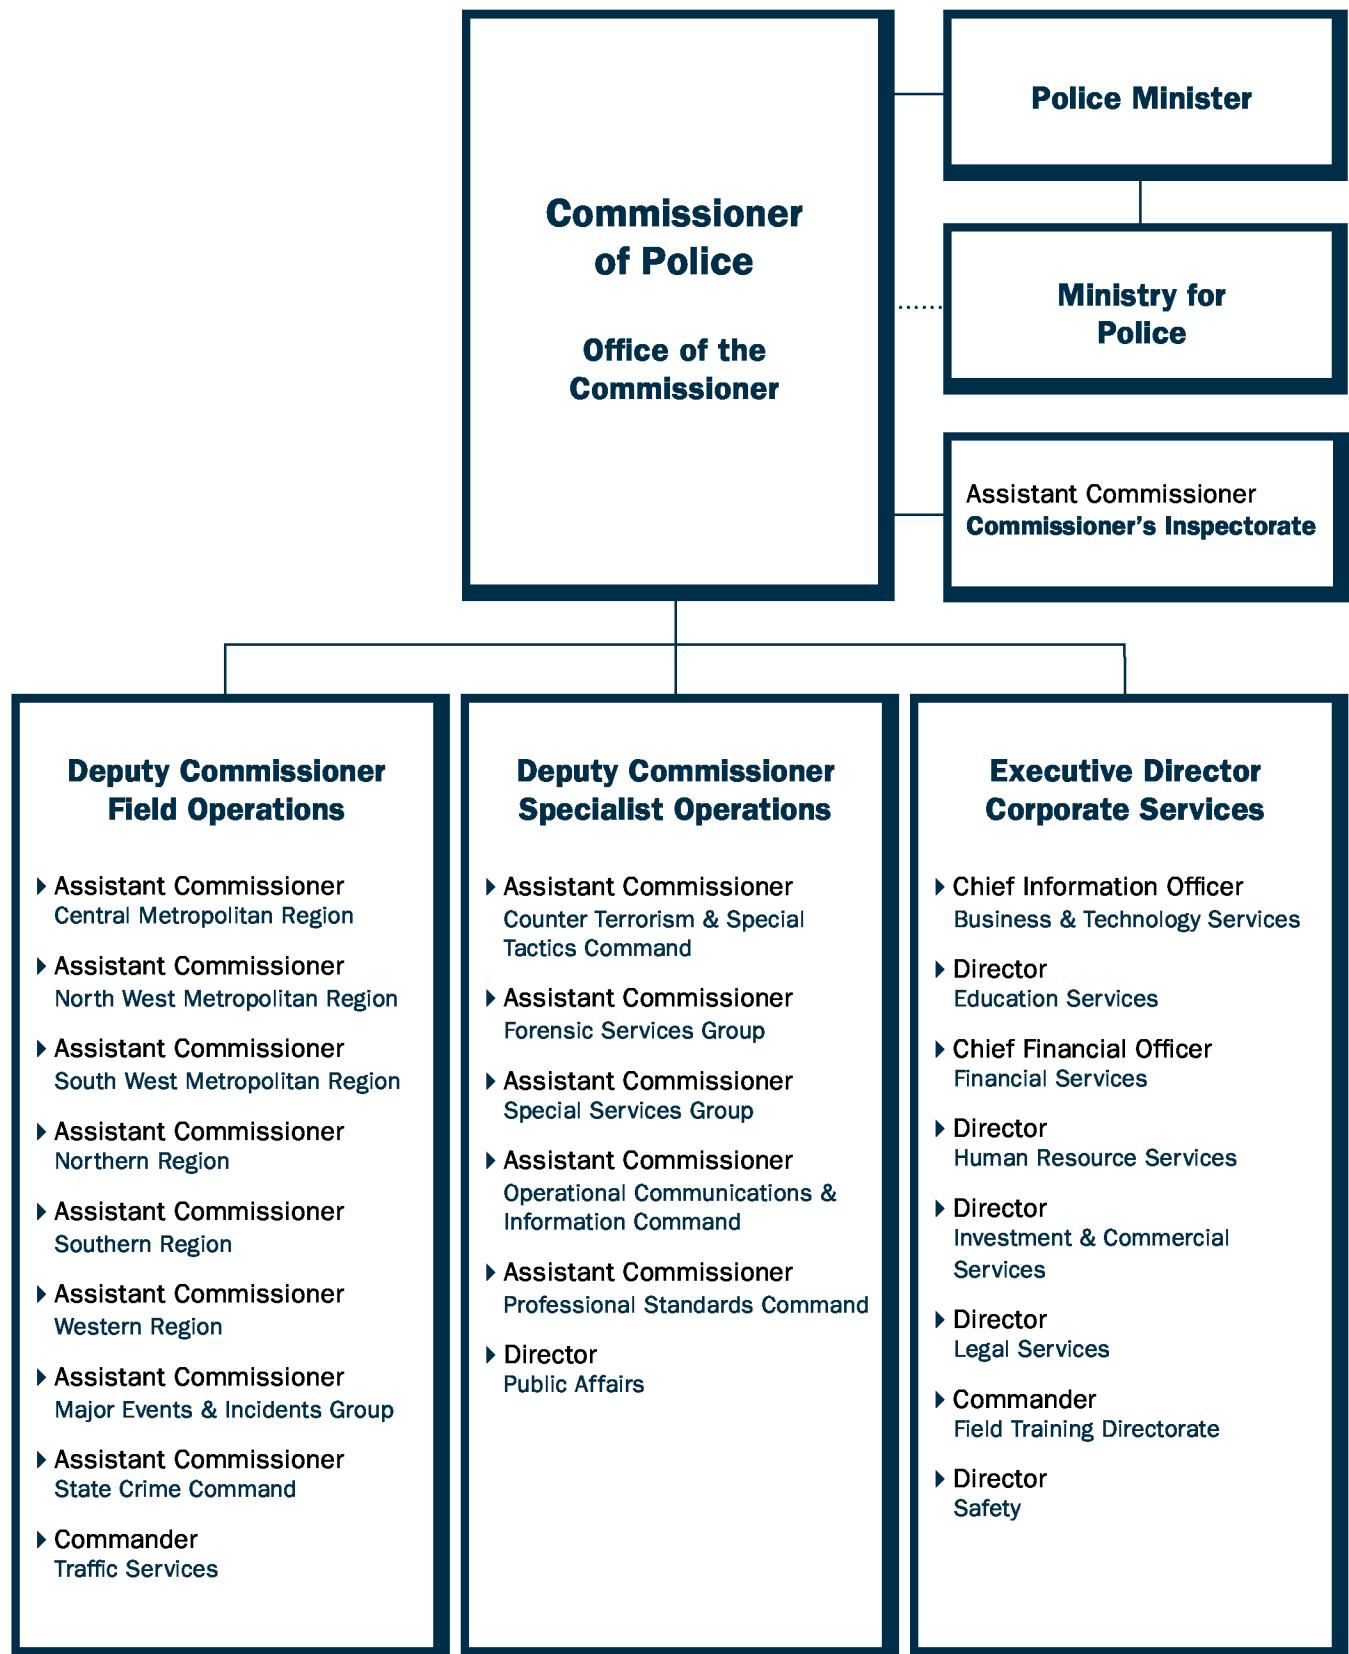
Commissioner of Police

Office of the Commissioner

Police Minister

Ministry for Police

Assistant Commissioner
Commissioner's Inspectorate

Deputy Commissioner
Field Operations

Assistant Commissioner
Central Metropolitan Region

Assistant Commissioner
North West Metropolitan Region

Assistant Commissioner
South West Metropolitan Region

Assistant Commissioner
Northern Region

Assistant Commissioner
Southern Region

Assistant Commissioner
Western Region

Assistant Commissioner
Major Events & Incidents Group

Assistant Commissioner
State Crime Command

Commander
Traffic Services

Deputy Commissioner
Specialist Operations

Assistant Commissioner
Counter Terrorism & Special Tactics Command

Assistant Commissioner
Forensic Services Group

Assistant Commissioner
Special Services Group

Assistant Commissioner
Operational Communications & Information Command

Assistant Commissioner
Professional Standards Command

Director
Public Affairs

Executive Director
Corporate Services

Chief Information Officer
Business & Technology Services

Director
Education Services

Chief Financial Officer
Financial Services

Director
Human Resource Services

Director
Investment & Commercial Services

Director
Legal Services

Commander
Field Training Directorate

Director
Safety